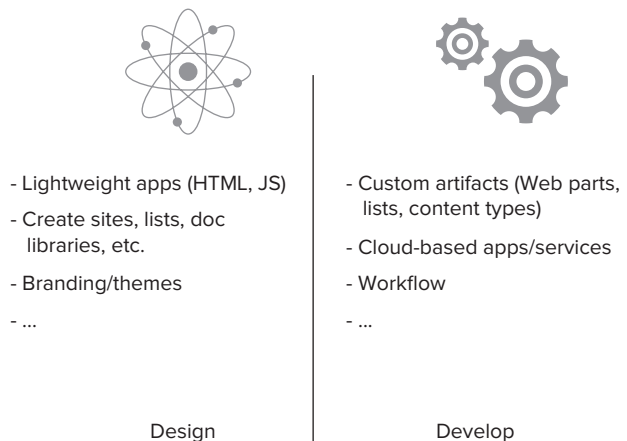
- Lightweight apps (HTML, JS)
- Create sites, lists, doc libraries, etc.
- Branding/themes
- ...

Design

- Custom artifacts (Web parts, lists, content types)
- Cloud-based apps/services
- Workflow
- ...

Develop